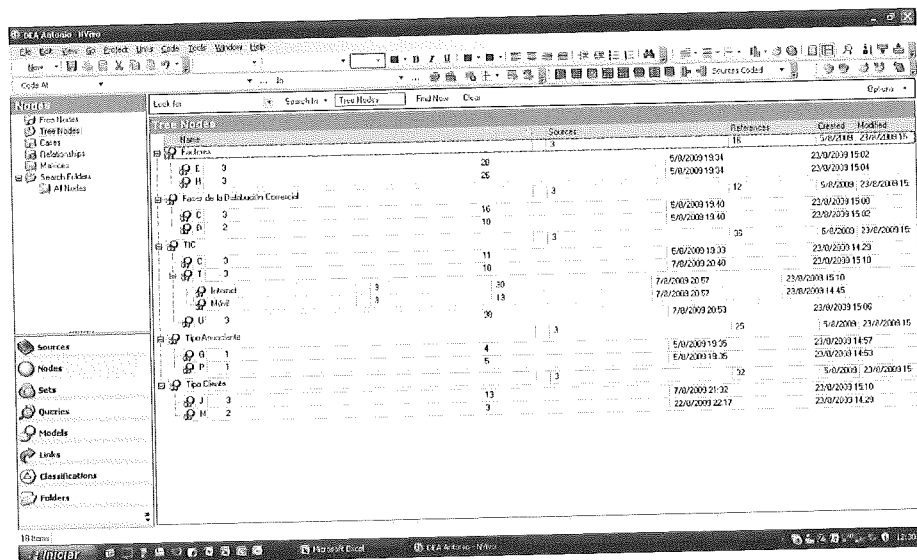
DEA Antonio - NVivo

File Edit View Go Project Links Code Tools Window Help

New

Code At

In

Sources Coded

Options

Nodes

Free Nodes
Tree Nodes
Cases
Relationships
Matrices
Search Folders
All Nodes

Look for | Search In | Tree Nodes | Find Now | Clear

Tree Nodes

| Name | Sources | References | Created | Modified |
|---|---|---|---|---|
| Factores | 3 | 16 | 5/8/2009 | 23/8/2009 15 |
| E 3 | 20 | | 5/8/2009 19:34 | 23/8/2009 15:02 |
| H 3 | 26 | | 5/8/2009 19:34 | 23/8/2009 15:04 |
| | 3 | 12 | 5/8/2009 | 23/8/2009 15 |
| Fases de la Distribución Comercial | 16 | | 5/8/2009 19:40 | 23/8/2009 15:00 |
| C 3 | 10 | | 5/8/2009 19:40 | 23/8/2009 15:02 |
| D 2 | 3 | 35 | 5/8/2009 | 23/8/2009 15 |
| TIC | 11 | | 6/8/2009 19:33 | 23/8/2009 14:29 |
| C 3 | 10 | | 6/8/2009 20:40 | 23/8/2009 15:10 |
| T 3 | | | | |
| Internet 3 | 30 | | 7/8/2009 20:57 | 23/8/2009 15:10 |
| Móvil 3 | 13 | | 7/8/2009 20:57 | 23/8/2009 14:45 |
| U 3 | 39 | | 7/8/2009 20:53 | 23/8/2009 15:09 |
| | 3 | 25 | 5/8/2009 | 23/8/2009 15 |
| Tipo Anunciante | 4 | | 5/8/2009 19:35 | 23/8/2009 14:57 |
| G 1 | 5 | | 5/8/2009 19:35 | 23/8/2009 14:53 |
| P 1 | 3 | 32 | 5/8/2009 | 23/8/2009 15 |
| Tipo Cliente | 13 | | 7/8/2009 21:32 | 23/8/2009 15:10 |
| J 3 | 3 | | 22/8/2009 22:17 | 23/8/2009 14:29 |
| M 2 | | | | |

Sources
Nodes
Sets
Queries
Models
Links
Classifications
Folders

18 Items

Iniciar | Microsoft Excel | DEA Antonio - NVivo | 12:30